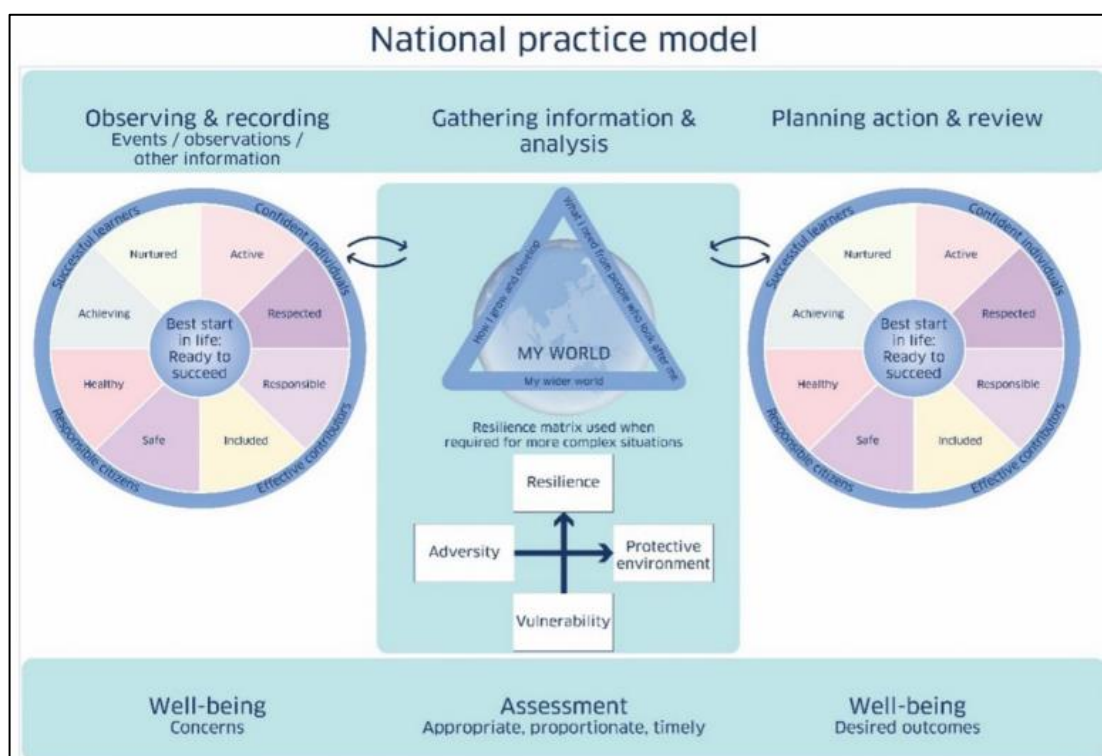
National practice model

Observing & recording
Events / observations / other information

Gathering information & analysis

Planning action & review

Successful learners
Confident individuals
Responsible citizens
Effective contributors

Nurtured
Active
Achieving
Respected
Healthy
Responsible
Safe
Included

Best start in life: Ready to succeed

How I grow and develop
What I need from people who look after me
My wider world
MY WORLD

Resilience matrix used when required for more complex situations

Resilience
Adversity
Protective environment
Vulnerability

Successful learners
Confident individuals
Responsible citizens
Effective contributors

Nurtured
Active
Achieving
Respected
Healthy
Responsible
Safe
Included

Best start in life: Ready to succeed

Well-being
Concerns

Assessment
Appropriate, proportionate, timely

Well-being
Desired outcomes